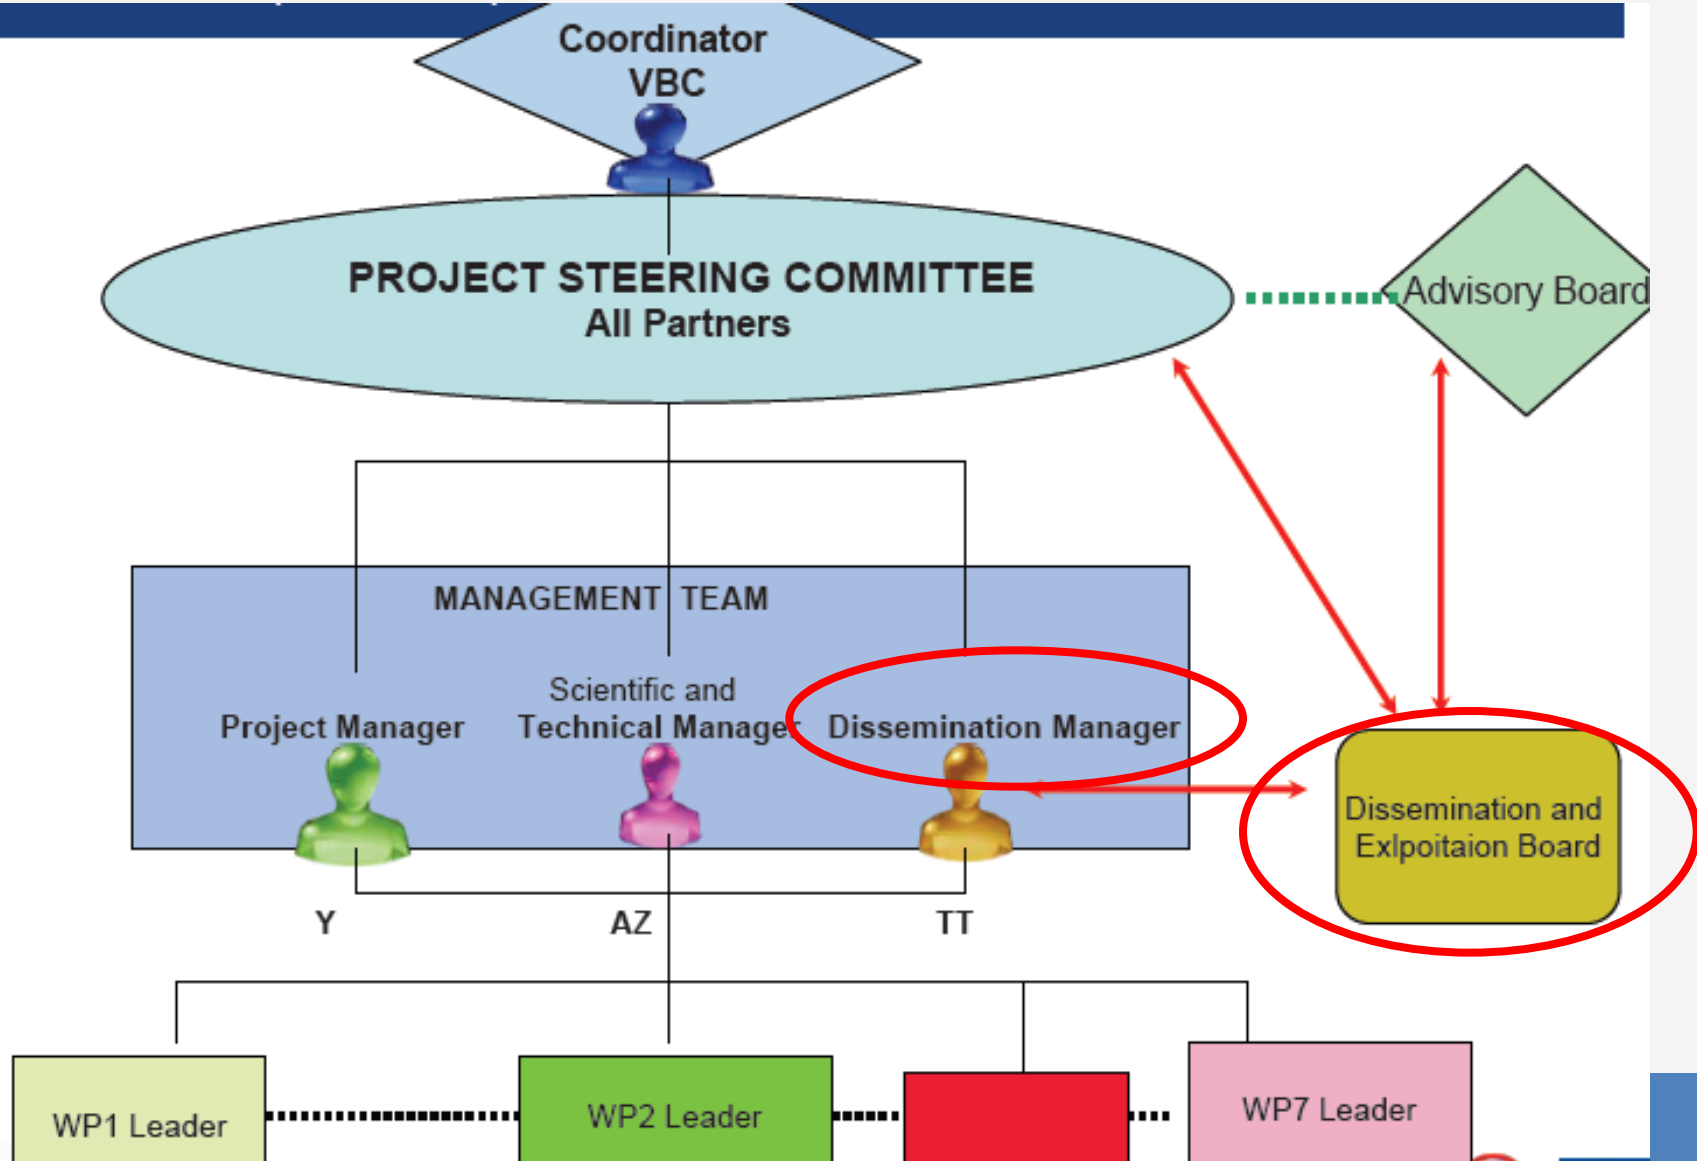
Coordinator
VBC

PROJECT STEERING COMMITTEE
All Partners

Advisory Board

MANAGEMENT TEAM

Project Manager

Scientific and
Technical Manager

Dissemination Manager

Dissemination and
Exlpoitaion Board

Y

AZ

TT

WP1 Leader

WP2 Leader

WP7 Leader